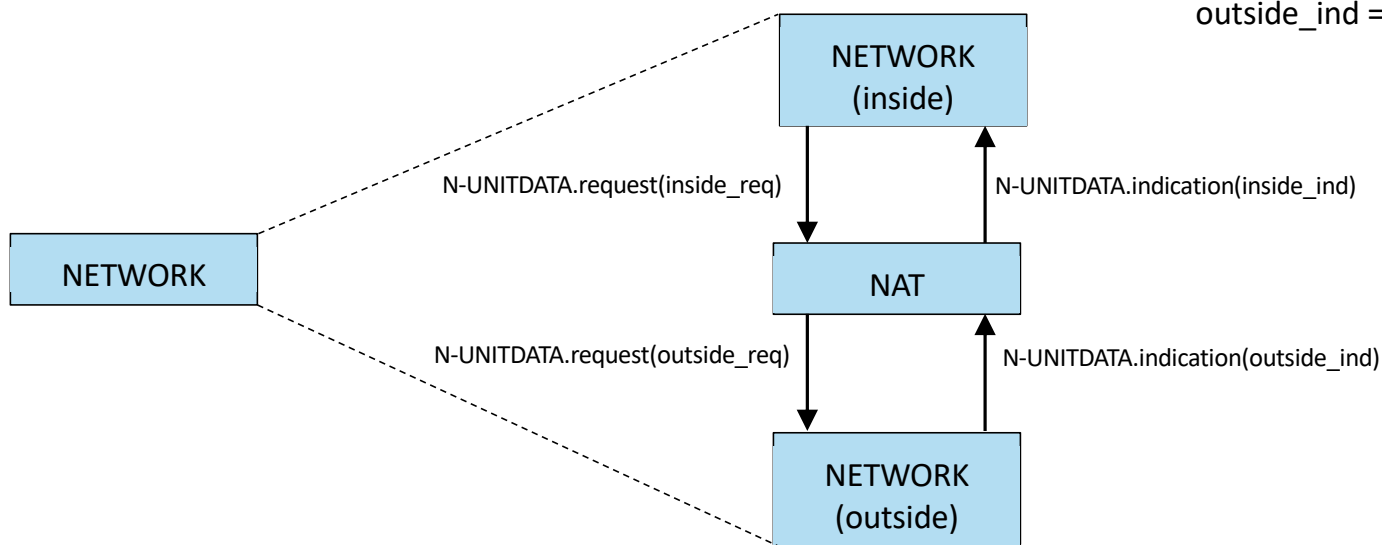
outside_ind =

NETWORK (inside)

N-UNITDATA.request(inside_req)

N-UNITDATA.indication(inside_ind)

NETWORK

NAT

N-UNITDATA.request(outside_req)

N-UNITDATA.indication(outside_ind)

NETWORK (outside)